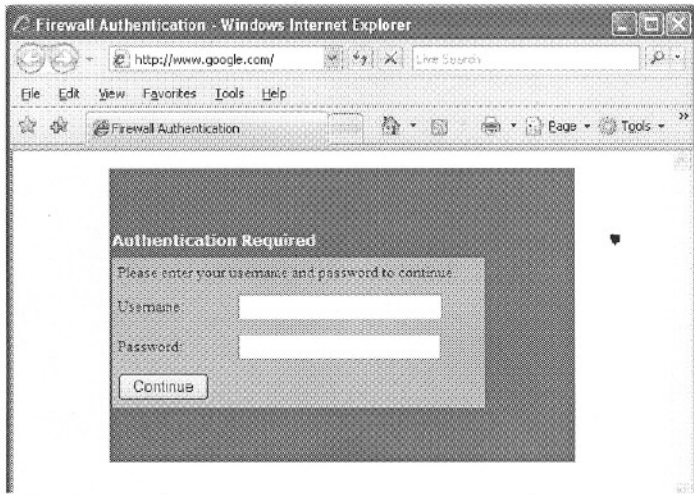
Firewall Authentication - Windows Internet Explorer

http://www.google.com/

Live Search

File Edit View Favorites Tools Help

Firewall Authentication

Page Tools

Authentication Required

Please enter your username and password to continue.

Username:

Password:

Continue